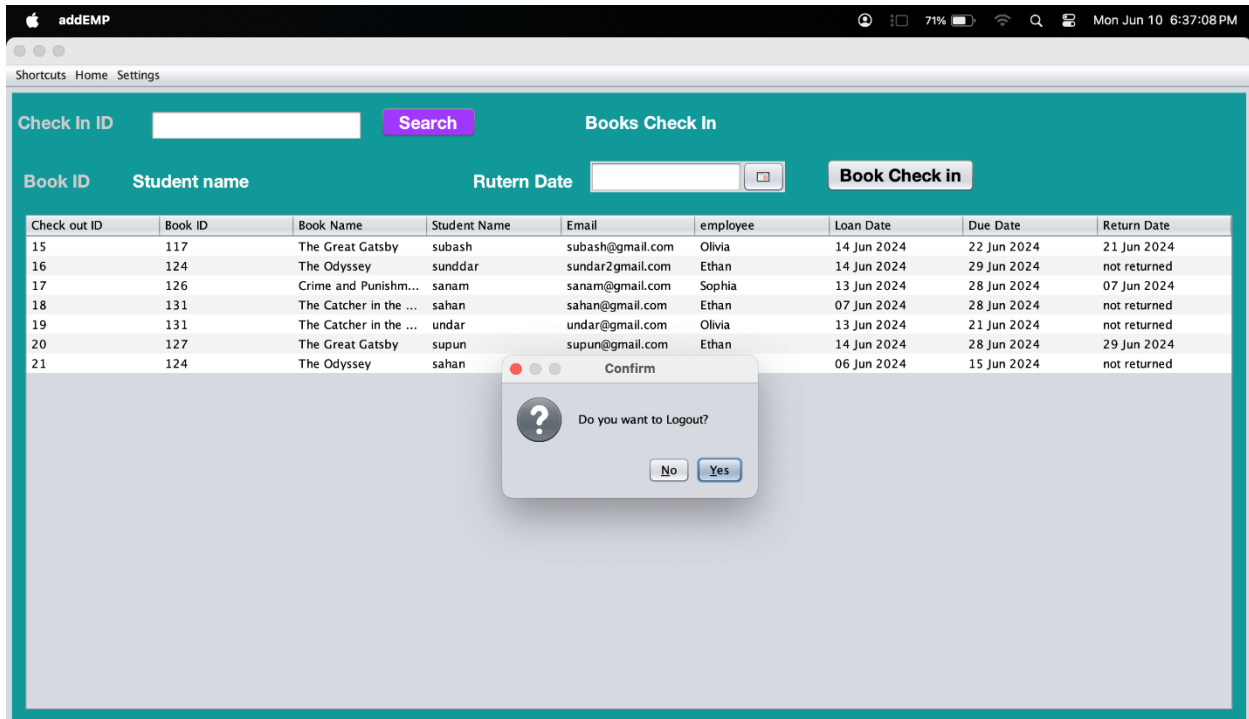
addEMP 71% Mon Jun 10 6:37:08 PM

Shortcuts Home Settings

Check In ID Search Books Check In

Book ID Student name Rutern Date Book Check in

| Check out ID | Book ID | Book Name | Student Name | Email | employee | Loan Date | Due Date | Return Date |
|---|---|---|---|---|---|---|---|---|
| 15 | 117 | The Great Gatsby | subash | subash@gmail.com | Olivia | 14 Jun 2024 | 22 Jun 2024 | 21 Jun 2024 |
| 16 | 124 | The Odyssey | sunddar | sundar2gmail.com | Ethan | 14 Jun 2024 | 29 Jun 2024 | not returned |
| 17 | 126 | Crime and Punishm... | sanam | sanam@gmail.com | Sophia | 13 Jun 2024 | 28 Jun 2024 | 07 Jun 2024 |
| 18 | 131 | The Catcher in the ... | sahan | sahan@gmail.com | Ethan | 07 Jun 2024 | 28 Jun 2024 | not returned |
| 19 | 131 | The Catcher in the ... | undar | undar@gmail.com | Olivia | 13 Jun 2024 | 21 Jun 2024 | not returned |
| 20 | 127 | The Great Gatsby | supun | supun@gmail.com | Ethan | 14 Jun 2024 | 28 Jun 2024 | 29 Jun 2024 |
| 21 | 124 | The Odyssey | sahan | | | 06 Jun 2024 | 15 Jun 2024 | not returned |

Confirm

Do you want to Logout?

No Yes